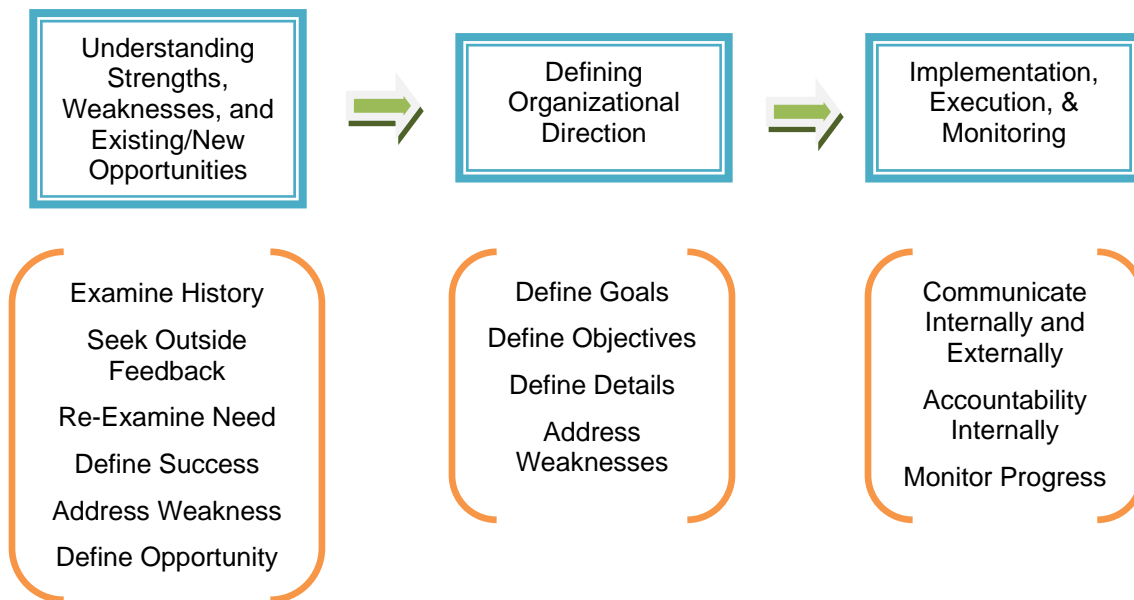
Understanding Strengths, Weaknesses, and Existing/New Opportunities

Defining Organizational Direction

Implementation, Execution, & Monitoring

Examine History

Seek Outside Feedback

Re-Examine Need

Define Success

Address Weakness

Define Opportunity

Define Goals

Define Objectives

Define Details

Address Weaknesses

Communicate Internally and Externally

Accountability Internally

Monitor Progress